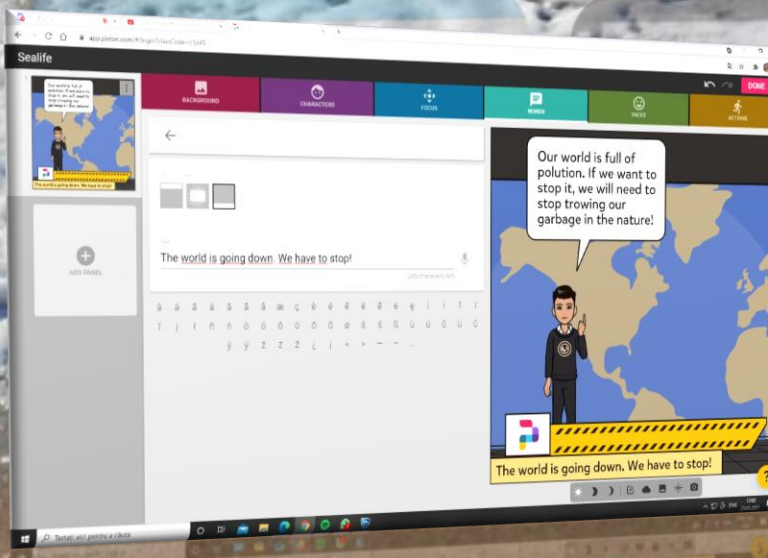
app.pixton.com/#/login?classCode=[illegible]

Sealife

DONE

BACKGROUND

CHARACTERS

FOCUS

WORDS

FACES

ACTIONS

ADD PANEL

The world is going down. We have to stop!

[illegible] characters left

à á â ã ä å æ ç è é ê ë ì í î ï ñ ò ó ô õ ö ø ù ú û ü ý ÿ ž ¿ ¡ « » — …

Our world is full of polution. If we want to stop it, we will need to stop trowing our garbage in the nature!

The world is going down. We have to stop!

Tastați aici pentru a căuta